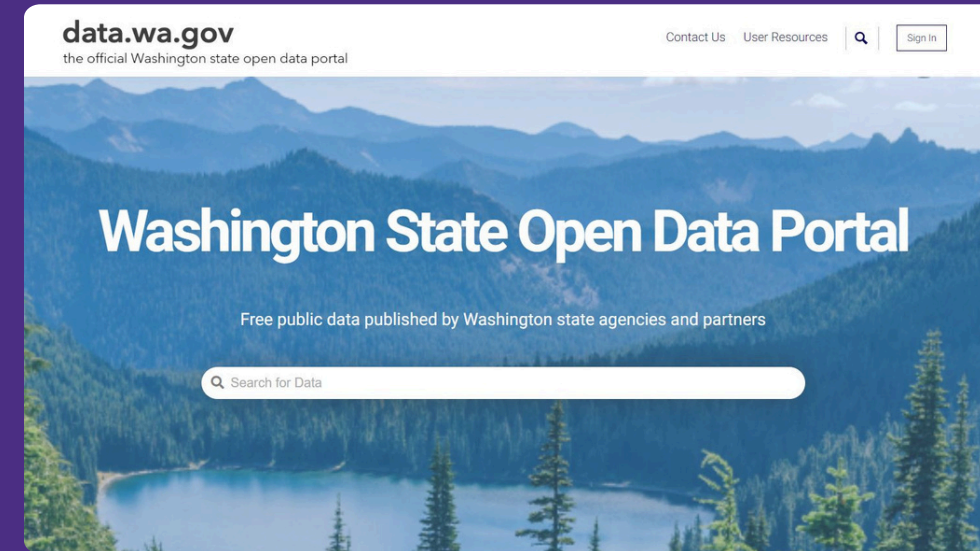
data.wa.gov
the official Washington state open data portal

Contact Us User Resources Sign In

Washington State Open Data Portal

Free public data published by Washington state agencies and partners

Search for Data